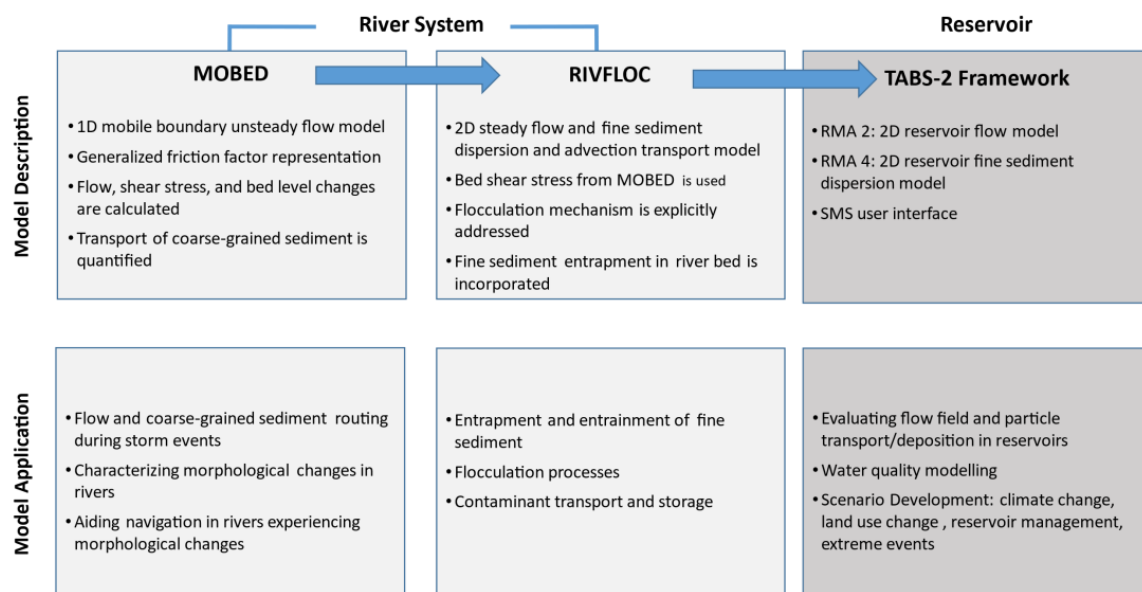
River System

Reservoir

Model Description

MOBED

• 1D mobile boundary unsteady flow model
• Generalized friction factor representation
• Flow, shear stress, and bed level changes are calculated
• Transport of coarse-grained sediment is quantified

RIVFLOC

• 2D steady flow and fine sediment dispersion and advection transport model
• Bed shear stress from MOBED is used
• Flocculation mechanism is explicitly addressed
• Fine sediment entrapment in river bed is incorporated

TABS-2 Framework

• RMA 2: 2D reservoir flow model
• RMA 4: 2D reservoir fine sediment dispersion model
• SMS user interface

Model Application

• Flow and coarse-grained sediment routing during storm events
• Characterizing morphological changes in rivers
• Aiding navigation in rivers experiencing morphological changes

• Entrapment and entrainment of fine sediment
• Flocculation processes
• Contaminant transport and storage

• Evaluating flow field and particle transport/deposition in reservoirs
• Water quality modelling
• Scenario Development: climate change, land use change , reservoir management, extreme events